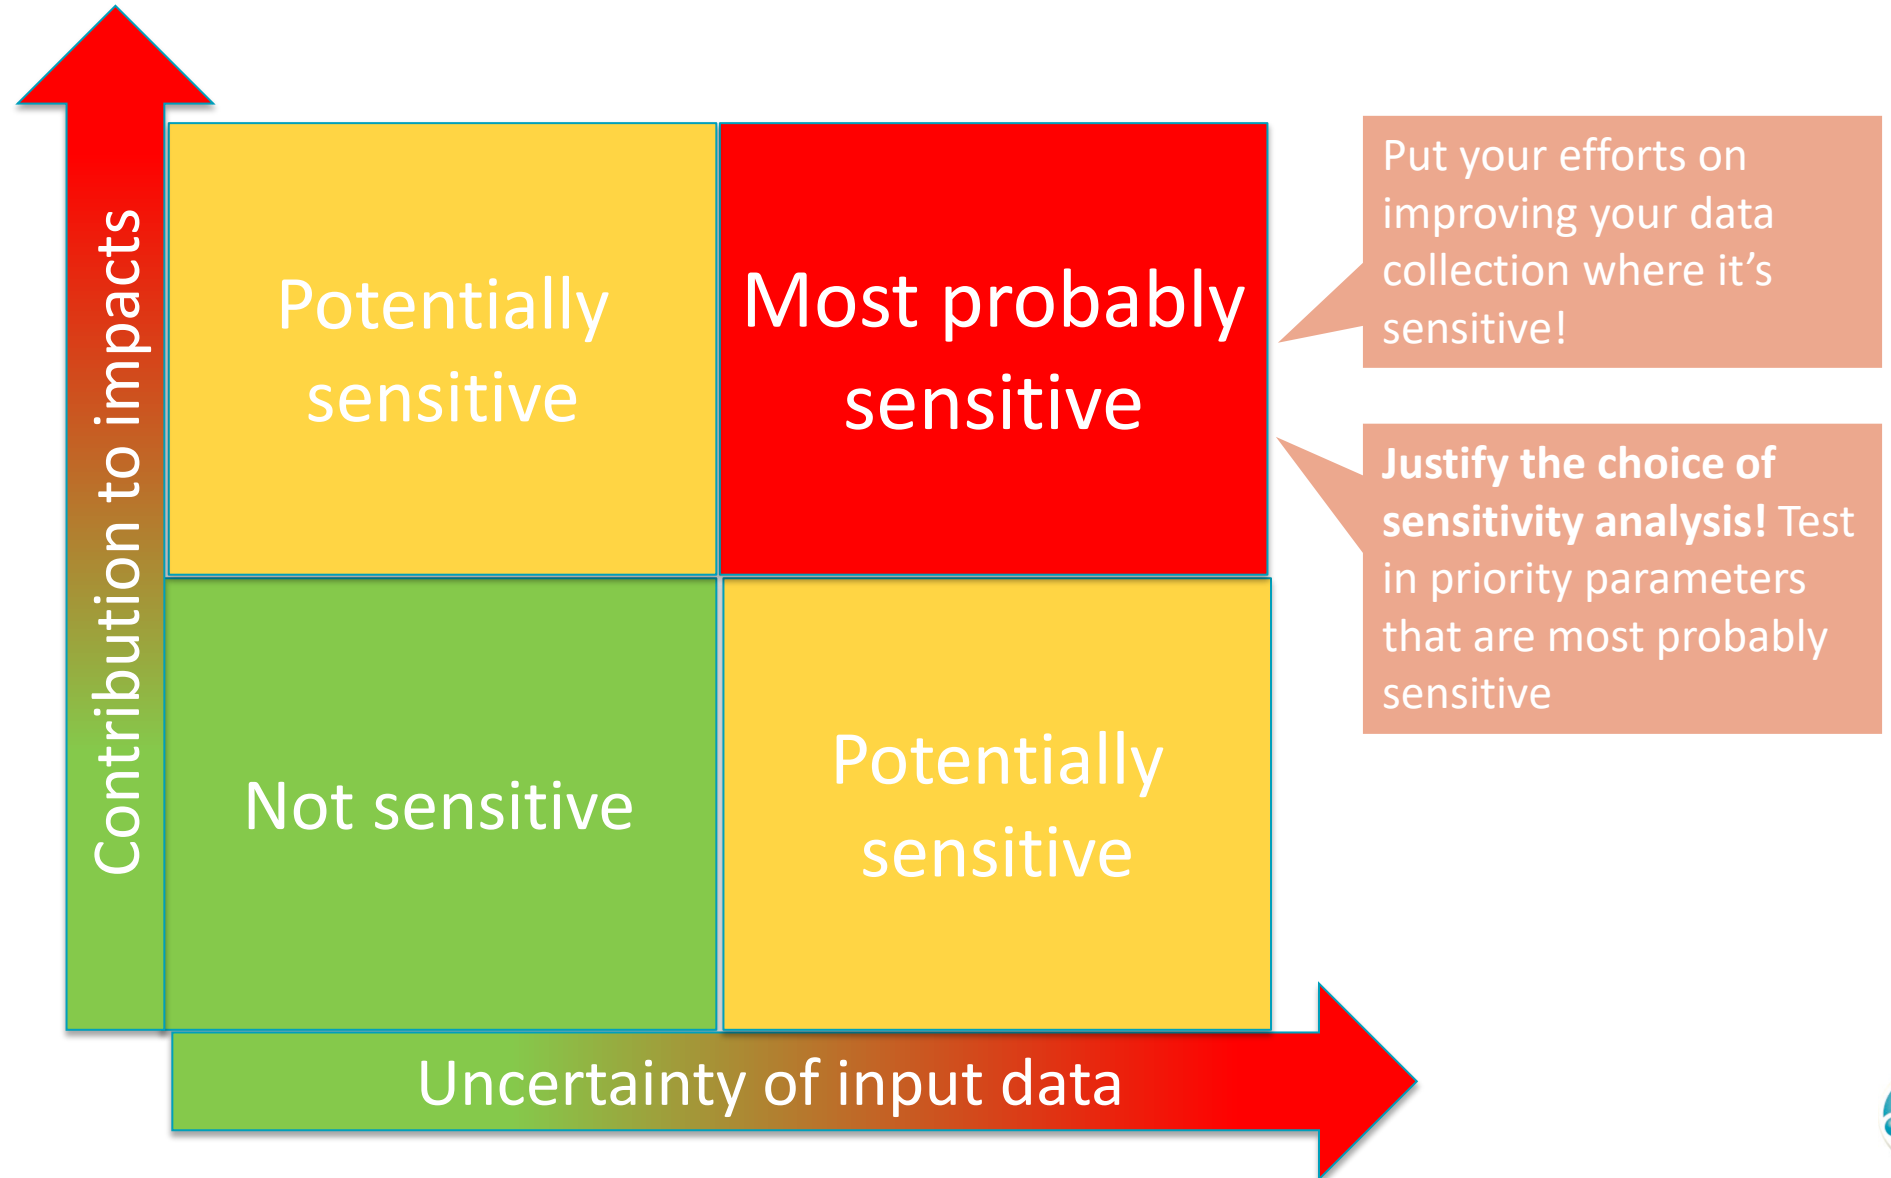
Contribution to impacts

Potentially sensitive

Most probably sensitive

Put your efforts on improving your data collection where it's sensitive!

Justify the choice of sensitivity analysis! Test in priority parameters that are most probably sensitive

Not sensitive

Potentially sensitive

Uncertainty of input data